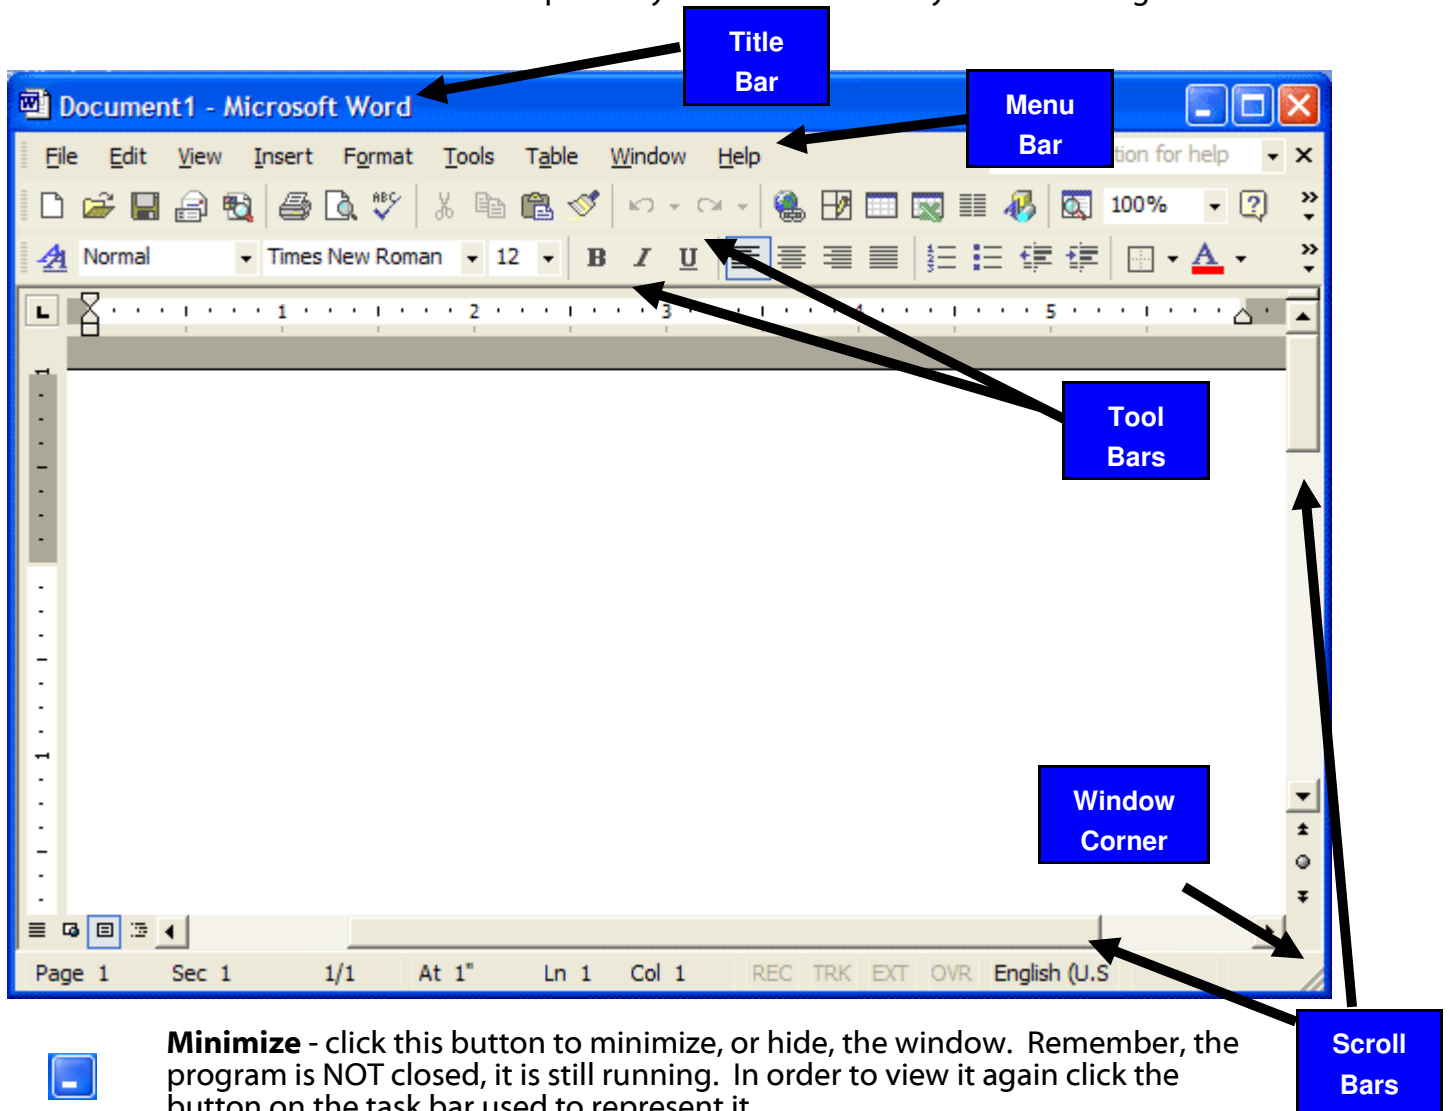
Title Bar

Document1 - Microsoft Word

Menu Bar

File Edit View Insert Format Tools Table Window Help

tion for help

100%

Normal Times New Roman 12

B I U

1 2 3 4 5

Tool Bars

Window Corner

Page 1 Sec 1 1/1 At 1" Ln 1 Col 1 REC TRK EXT OVR English (U.S

Scroll Bars

**Minimize** - click this button to minimize, or hide, the window. Remember, the program is NOT closed, it is still running. In order to view it again click the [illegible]